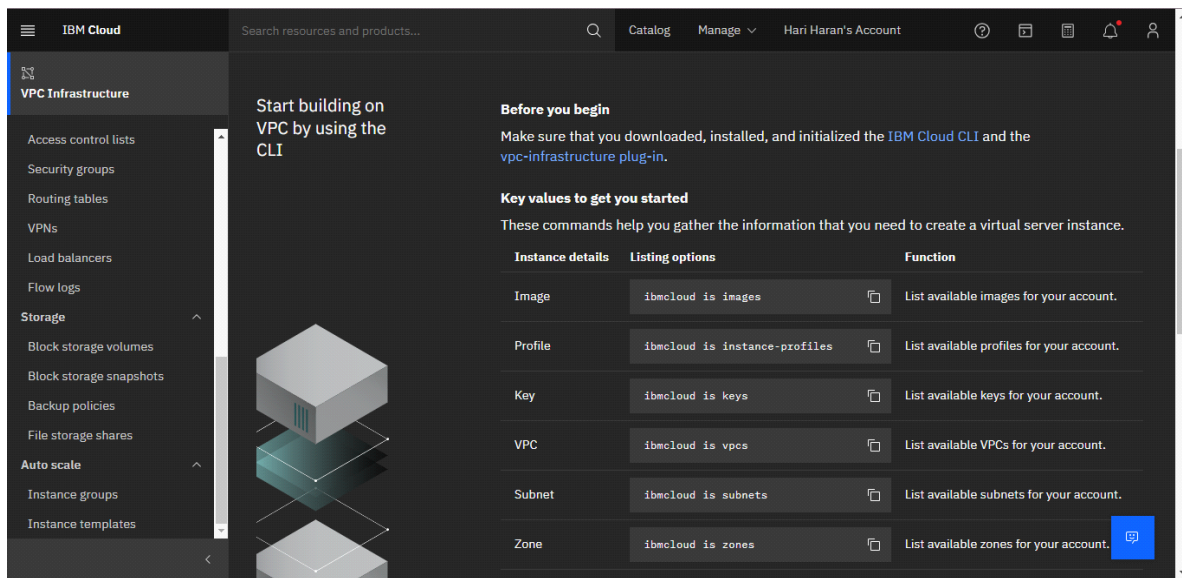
IBM Cloud

Search resources and products...

Catalog Manage Hari Haran's Account

VPC Infrastructure

Access control lists
Security groups
Routing tables
VPNs
Load balancers
Flow logs
Storage
Block storage volumes
Block storage snapshots
Backup policies
File storage shares
Auto scale
Instance groups
Instance templates

Start building on VPC by using the CLI

Before you begin

Make sure that you downloaded, installed, and initialized the IBM Cloud CLI and the vpc-infrastructure plug-in.

Key values to get you started

These commands help you gather the information that you need to create a virtual server instance.

| Instance details | Listing options | Function |
|---|---|---|
| Image | ibmcloud is images | List available images for your account. |
| Profile | ibmcloud is instance-profiles | List available profiles for your account. |
| Key | ibmcloud is keys | List available keys for your account. |
| VPC | ibmcloud is vpcs | List available VPCs for your account. |
| Subnet | ibmcloud is subnets | List available subnets for your account. |
| Zone | ibmcloud is zones | List available zones for your account. |